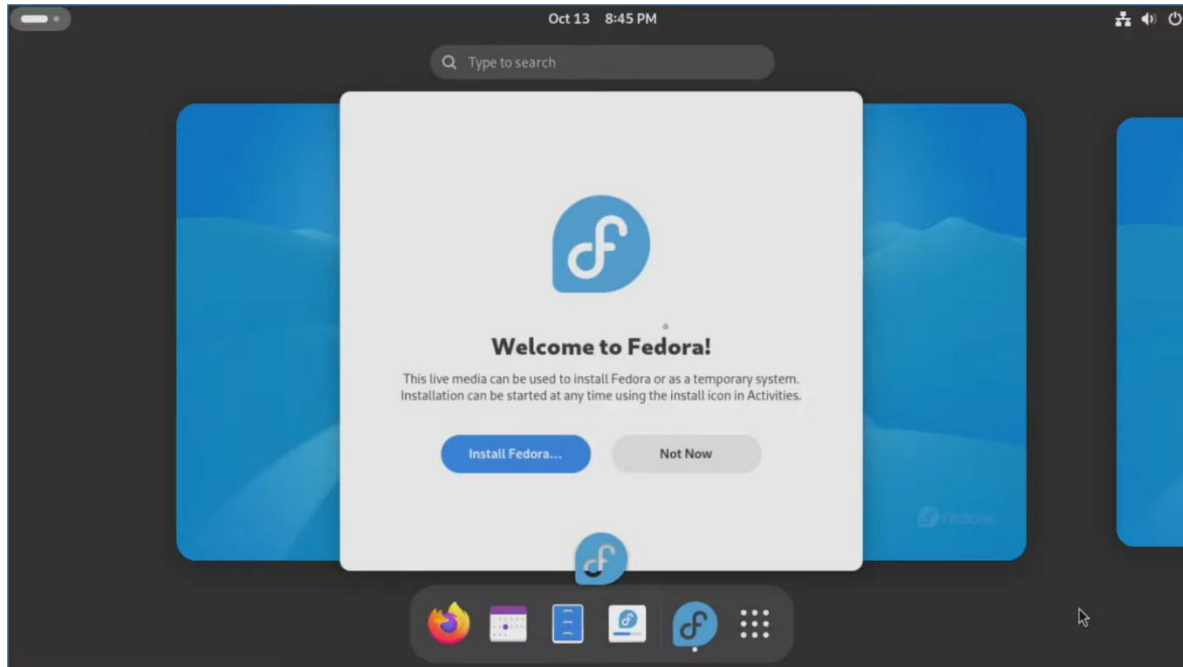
Oct 13 8:45 PM

Type to search

Welcome to Fedora!

This live media can be used to install Fedora or as a temporary system. Installation can be started at any time using the install icon in Activities.

Install Fedora...

Not Now

fedora